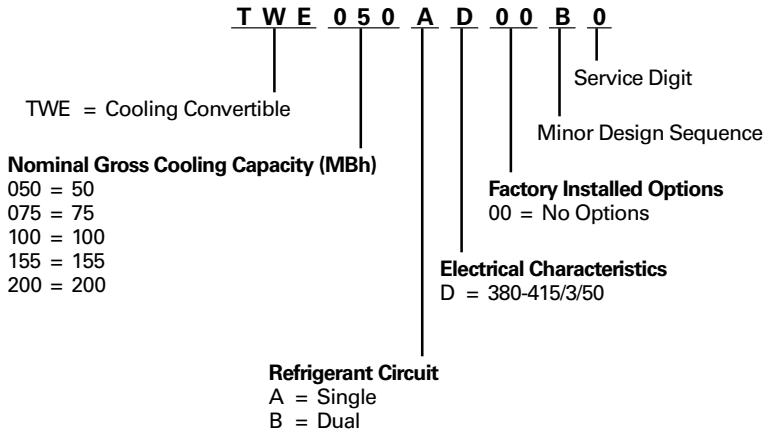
T W E 0 5 0 A D 0 0 B 0

Service Digit

TWE = Cooling Convertible

Minor Design Sequence

Nominal Gross Cooling Capacity (MBh)
050 = 50
075 = 75
100 = 100
155 = 155
200 = 200

Factory Installed Options
00 = No Options

Electrical Characteristics
D = 380-415/3/50

Refrigerant Circuit
A = Single
B = Dual